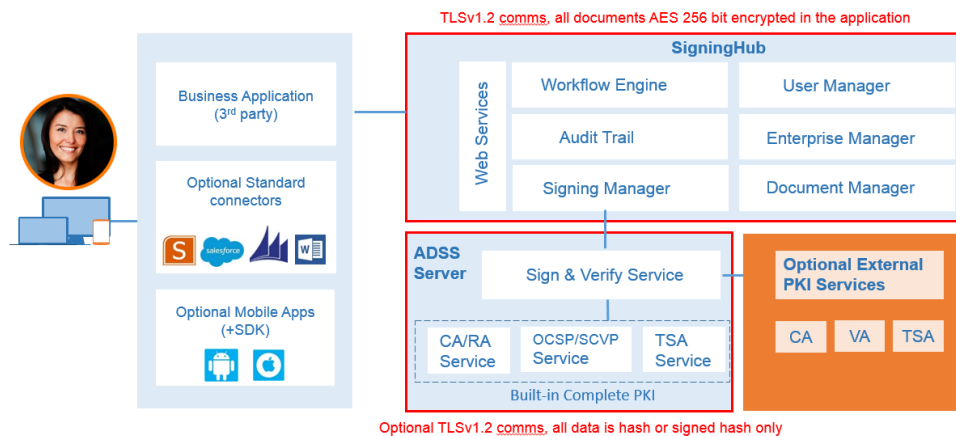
TLSv1.2 comms, all documents AES 256 bit encrypted in the application

Business Application (3rd party)

Optional Standard connectors

S salesforce W

Optional Mobile Apps (+SDK)

SigningHub

Web Services

Workflow Engine

User Manager

Audit Trail

Enterprise Manager

Signing Manager

Document Manager

ADSS Server

Sign & Verify Service

CA/RA Service

OCSP/SCVP Service

TSA Service

Built-in Complete PKI

Optional External PKI Services

CA

VA

TSA

Optional TLSv1.2 comms, all data is hash or signed hash only